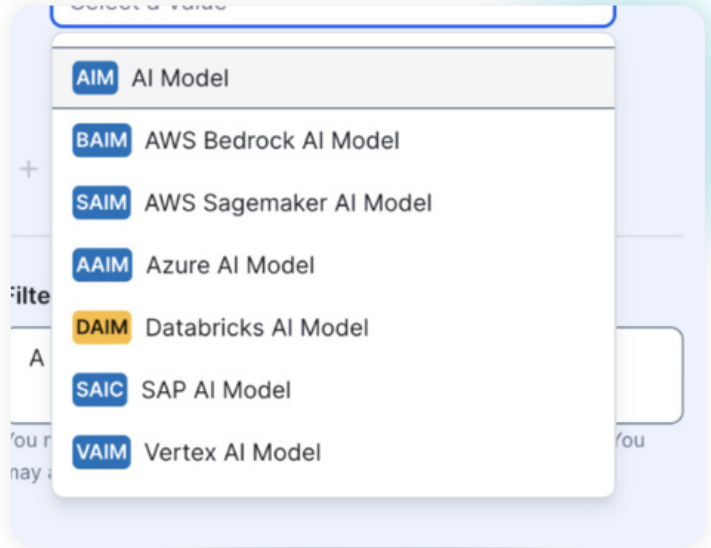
Select a Value

AIM AI Model

BAIM AWS Bedrock AI Model

SAIM AWS Sagemaker AI Model

AAIM Azure AI Model

DAIM Databricks AI Model

SAIC SAP AI Model

VAIM Vertex AI Model

+

Filte

A

You r

nay a

You